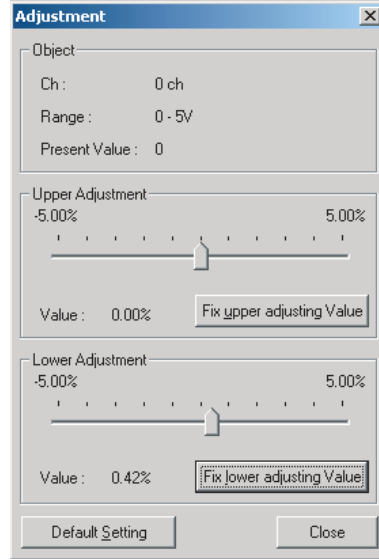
Adjustment

Object
Ch : 0 ch
Range : 0 - 5V
Present Value : 0

Upper Adjustment
-5.00% 5.00%
Value : 0.00%
Fix upper adjusting Value

Lower Adjustment
-5.00% 5.00%
Value : 0.42%
Fix lower adjusting Value

Default Setting
Close